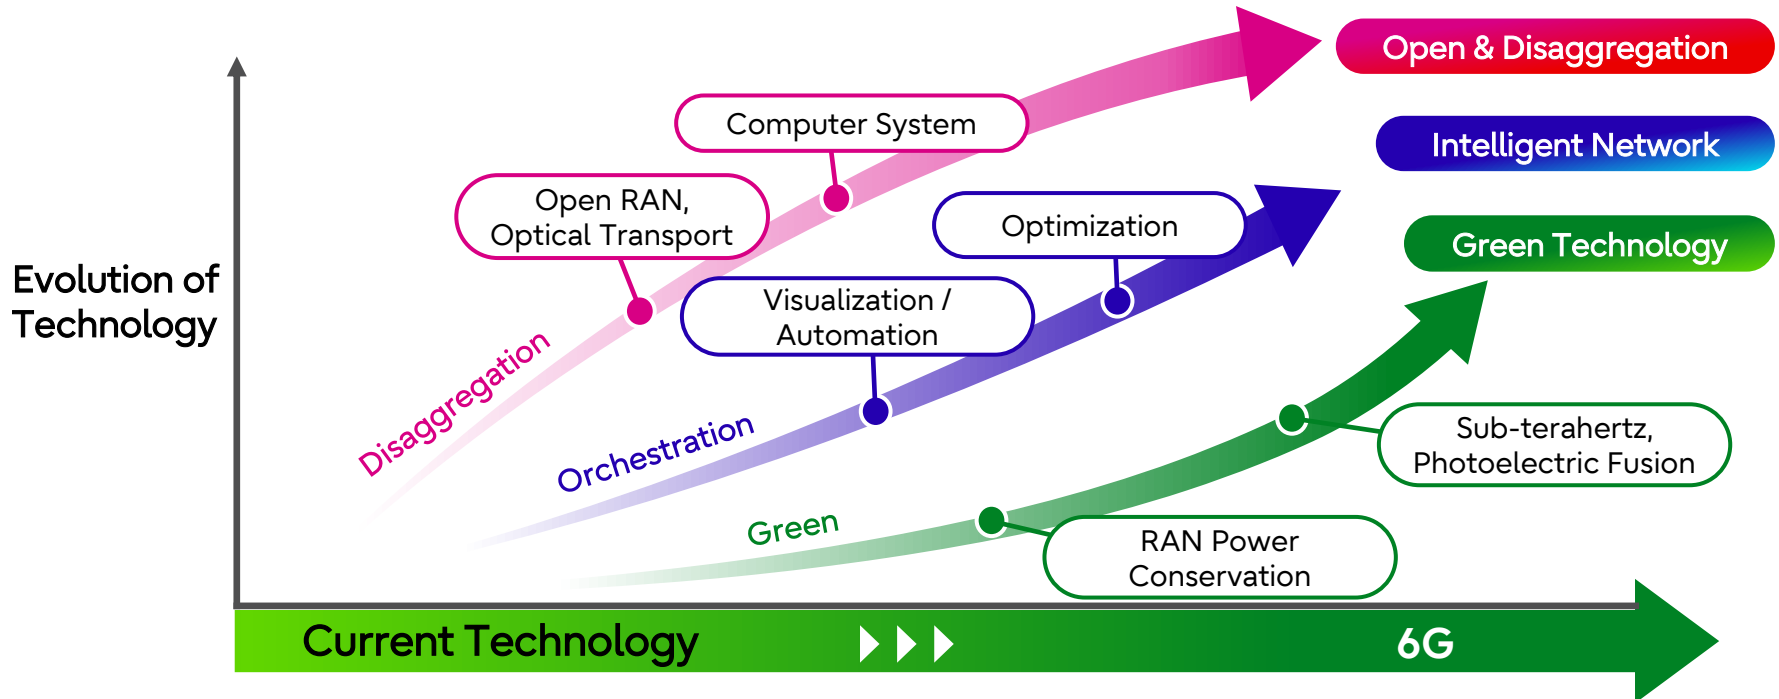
Open & Disaggregation

Intelligent Network

Green Technology

Evolution of Technology

Computer System

Open RAN, Optical Transport

Optimization

Visualization / Automation

Disaggregation

Orchestration

Green

Sub-terahertz, Photoelectric Fusion

RAN Power Conservation

Current Technology

6G